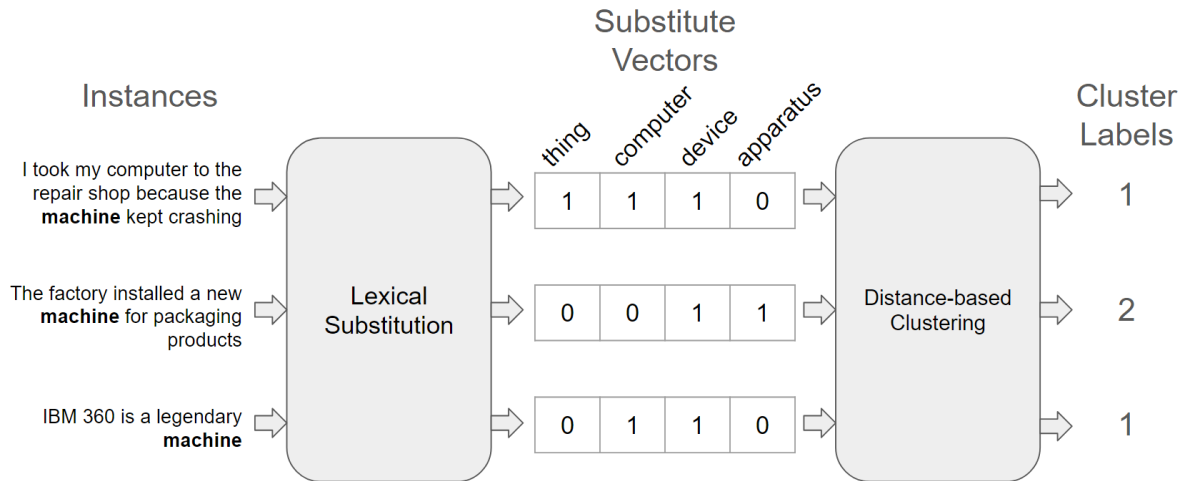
Substitute Vectors

Instances

Cluster Labels

thing computer device apparatus

I took my computer to the repair shop because the **machine** kept crashing

| 1 | 1 | 1 | 0 |
|---|---|---|---|

1

The factory installed a new **machine** for packaging products

Lexical Substitution

| 0 | 0 | 1 | 1 |
|---|---|---|---|

Distance-based Clustering

2

IBM 360 is a legendary **machine**

| 0 | 1 | 1 | 0 |
|---|---|---|---|

1